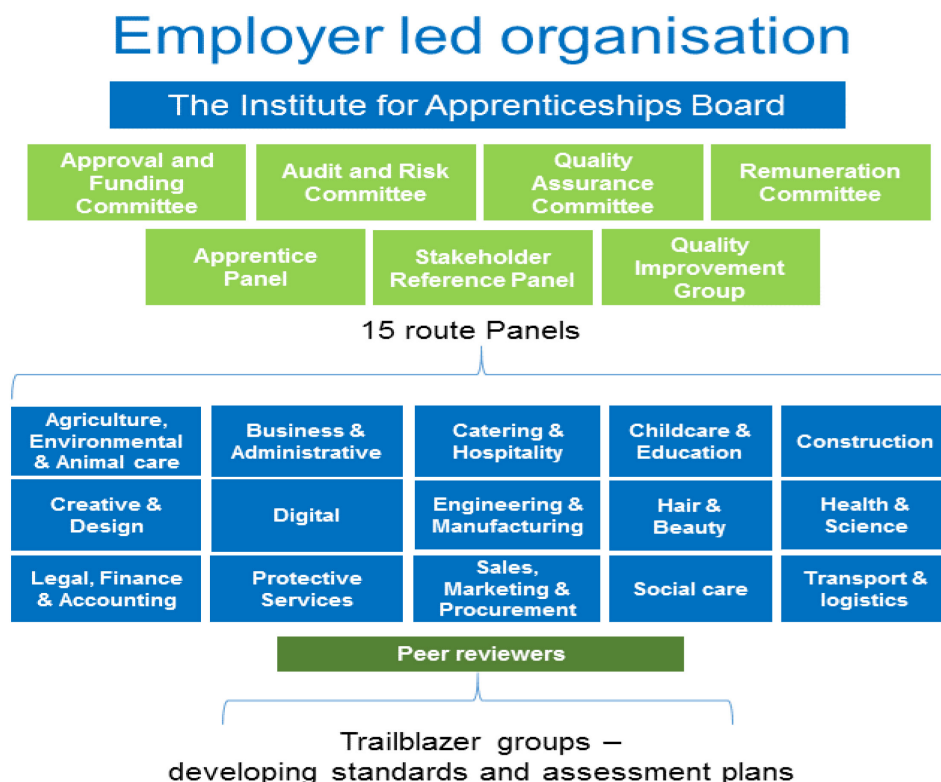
Employer led organisation

The Institute for Apprenticeships Board

Approval and Funding Committee

Audit and Risk Committee

Quality Assurance Committee

Remuneration Committee

Apprentice Panel

Stakeholder Reference Panel

Quality Improvement Group

15 route Panels

| | | | | |
|---|---|---|---|---|
| Agriculture, Environmental & Animal care | Business & Administrative | Catering & Hospitality | Childcare & Education | Construction |
| Creative & Design | Digital | Engineering & Manufacturing | Hair & Beauty | Health & Science |
| Legal, Finance & Accounting | Protective Services | Sales, Marketing & Procurement | Social care | Transport & logistics |

Peer reviewers

Trailblazer groups – developing standards and assessment plans